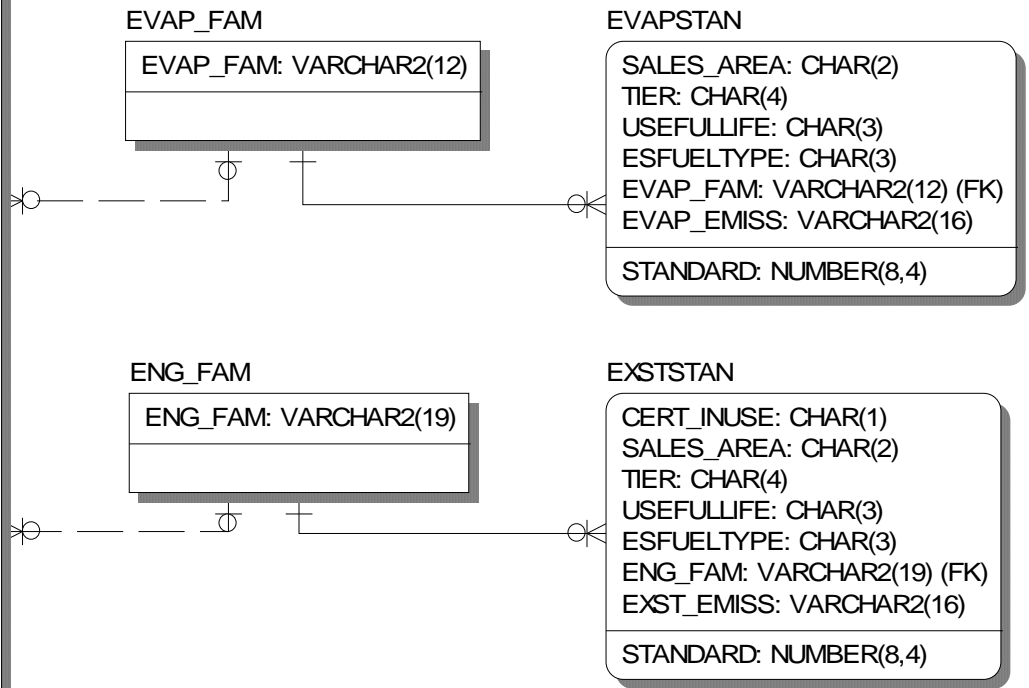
EVAP_FAM

EVAP_FAM: VARCHAR2(12)

EVAPSTAN

SALES_AREA: CHAR(2)
TIER: CHAR(4)
USEFULLIFE: CHAR(3)
ESFUELTYPE: CHAR(3)
EVAP_FAM: VARCHAR2(12) (FK)
EVAP_EMISS: VARCHAR2(16)

STANDARD: NUMBER(8,4)

ENG_FAM

ENG_FAM: VARCHAR2(19)

EXSTSTAN

CERT_INUSE: CHAR(1)
SALES_AREA: CHAR(2)
TIER: CHAR(4)
USEFULLIFE: CHAR(3)
ESFUELTYPE: CHAR(3)
ENG_FAM: VARCHAR2(19) (FK)
EXST_EMISS: VARCHAR2(16)

STANDARD: NUMBER(8,4)